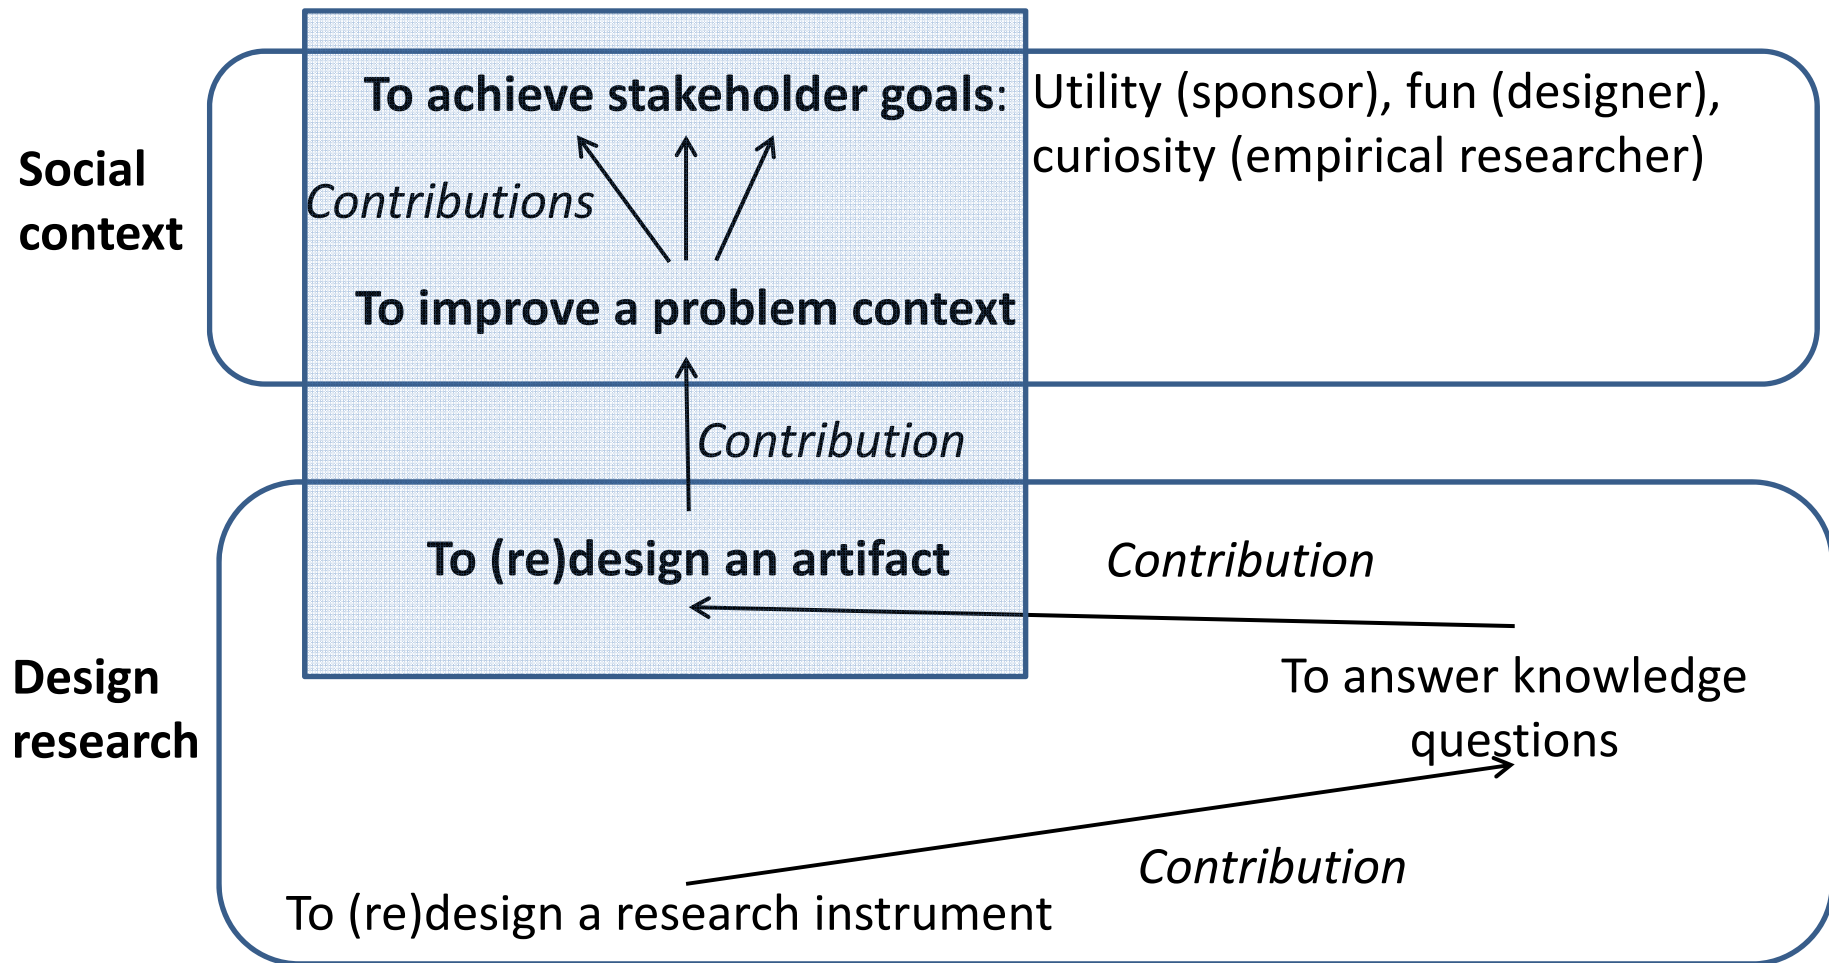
Social context

To achieve stakeholder goals: Utility (sponsor), fun (designer), curiosity (empirical researcher)

Contributions

To improve a problem context

Contribution

Design research

To (re)design an artifact

Contribution

To answer knowledge questions

Contribution

To (re)design a research instrument